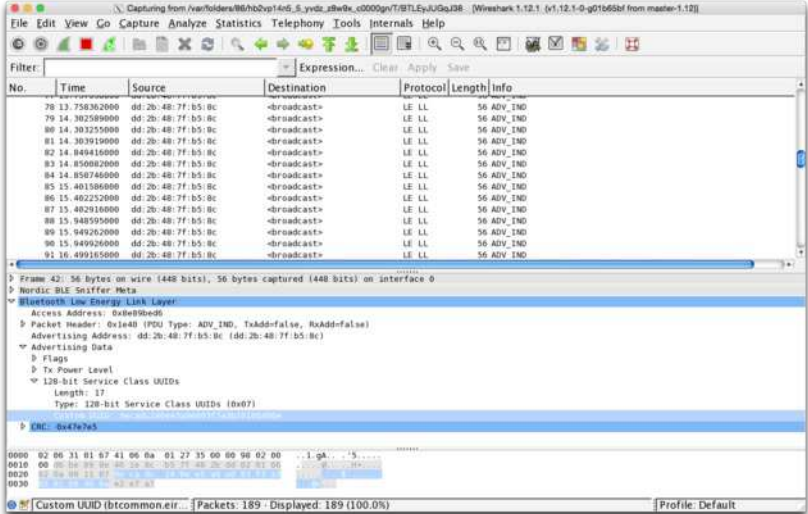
Capturing from /var/folders/86/hb2vp14n5_5_yvdz_z9w9x_c0000gn/T/BTLEyJUGqJ38 [Wireshark 1.12.1 (v1.12.1-0-g01b65bf from master-1.12)]

File Edit View Go Capture Analyze Statistics Telephony Tools Internals Help

Filter: Expression... Clear Apply Save

| No. | Time | Source | Destination | Protocol | Length | Info |
|---|---|---|---|---|---|---|
| 78 | 13.758362000 | dd:2b:48:7f:b5:8c | <broadcast> | LE LL | 56 | ADV_IND |
| 79 | 14.302589000 | dd:2b:48:7f:b5:8c | <broadcast> | LE LL | 56 | ADV_IND |
| 80 | 14.303255000 | dd:2b:48:7f:b5:8c | <broadcast> | LE LL | 56 | ADV_IND |
| 81 | 14.303919000 | dd:2b:48:7f:b5:8c | <broadcast> | LE LL | 56 | ADV_IND |
| 82 | 14.849416000 | dd:2b:48:7f:b5:8c | <broadcast> | LE LL | 56 | ADV_IND |
| 83 | 14.850082000 | dd:2b:48:7f:b5:8c | <broadcast> | LE LL | 56 | ADV_IND |
| 84 | 14.850746000 | dd:2b:48:7f:b5:8c | <broadcast> | LE LL | 56 | ADV_IND |
| 85 | 15.401586000 | dd:2b:48:7f:b5:8c | <broadcast> | LE LL | 56 | ADV_IND |
| 86 | 15.402252000 | dd:2b:48:7f:b5:8c | <broadcast> | LE LL | 56 | ADV_IND |
| 87 | 15.402916000 | dd:2b:48:7f:b5:8c | <broadcast> | LE LL | 56 | ADV_IND |
| 88 | 15.948595000 | dd:2b:48:7f:b5:8c | <broadcast> | LE LL | 56 | ADV_IND |
| 89 | 15.949262000 | dd:2b:48:7f:b5:8c | <broadcast> | LE LL | 56 | ADV_IND |
| 90 | 15.949926000 | dd:2b:48:7f:b5:8c | <broadcast> | LE LL | 56 | ADV_IND |
| 91 | 16.499165000 | dd:2b:48:7f:b5:8c | <broadcast> | LE LL | 56 | ADV_IND |

Frame 42: 56 bytes on wire (448 bits), 56 bytes captured (448 bits) on interface 0
Nordic BLE Sniffer Meta
Bluetooth Low Energy Link Layer
Access Address: 0x8e89bed6
Packet Header: 0x1e40 (PDU Type: ADV_IND, TxAdd=false, RxAdd=false)
Advertising Address: dd:2b:48:7f:b5:8c (dd:2b:48:7f:b5:8c)
Advertising Data
Flags
Tx Power Level
128-bit Service Class UUIDs
Length: 17
Type: 128-bit Service Class UUIDs (0x07)
Custom UUID: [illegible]
CRC: 0x47e7e5

0000 02 06 31 01 67 41 06 0a 01 27 35 00 00 98 02 00 ..1.gA...'5.....
0010 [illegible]
0020 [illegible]
0030 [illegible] e2 e7 a7

Custom UUID (btcommon.eir... Packets: 189 · Displayed: 189 (100.0%) Profile: Default